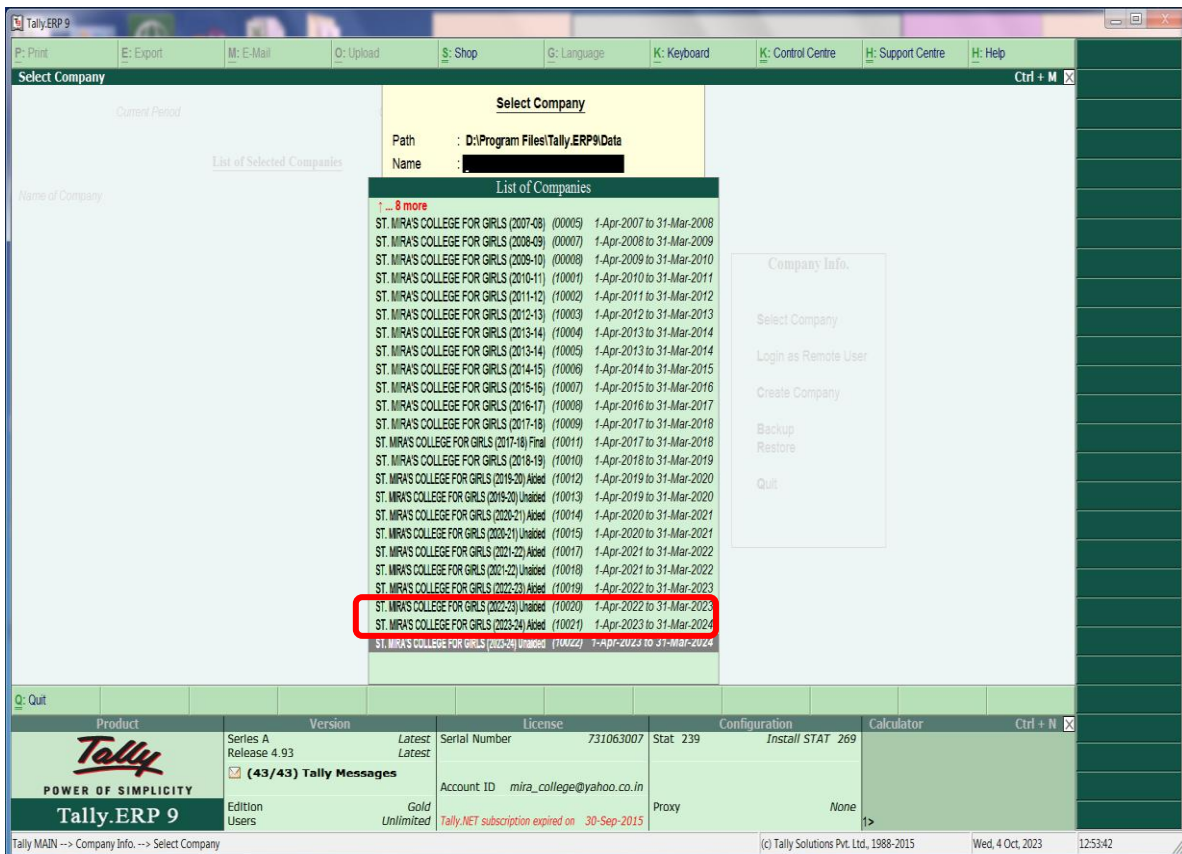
Tally.ERP 9

P: Print | E: Export | M: E-Mail | O: Upload | S: Shop | G: Language | K: Keyboard | K: Control Centre | H: Support Centre | H: Help

Select Company Ctrl + M

Current Period

List of Selected Companies

Name of Company

Select Company

Path : D:\Program Files\Tally.ERP9\Data
Name :

List of Companies

↑ ... 8 more
ST. MIRA'S COLLEGE FOR GIRLS (2007-08) (00005) 1-Apr-2007 to 31-Mar-2008
ST. MIRA'S COLLEGE FOR GIRLS (2008-09) (00007) 1-Apr-2008 to 31-Mar-2009
ST. MIRA'S COLLEGE FOR GIRLS (2009-10) (00008) 1-Apr-2009 to 31-Mar-2010
ST. MIRA'S COLLEGE FOR GIRLS (2010-11) (10001) 1-Apr-2010 to 31-Mar-2011
ST. MIRA'S COLLEGE FOR GIRLS (2011-12) (10002) 1-Apr-2011 to 31-Mar-2012
ST. MIRA'S COLLEGE FOR GIRLS (2012-13) (10003) 1-Apr-2012 to 31-Mar-2013
ST. MIRA'S COLLEGE FOR GIRLS (2013-14) (10004) 1-Apr-2013 to 31-Mar-2014
ST. MIRA'S COLLEGE FOR GIRLS (2013-14) (10005) 1-Apr-2013 to 31-Mar-2014
ST. MIRA'S COLLEGE FOR GIRLS (2014-15) (10006) 1-Apr-2014 to 31-Mar-2015
ST. MIRA'S COLLEGE FOR GIRLS (2015-16) (10007) 1-Apr-2015 to 31-Mar-2016
ST. MIRA'S COLLEGE FOR GIRLS (2016-17) (10008) 1-Apr-2016 to 31-Mar-2017
ST. MIRA'S COLLEGE FOR GIRLS (2017-18) (10009) 1-Apr-2017 to 31-Mar-2018
ST. MIRA'S COLLEGE FOR GIRLS (2017-18) Final (10011) 1-Apr-2017 to 31-Mar-2018
ST. MIRA'S COLLEGE FOR GIRLS (2018-19) (10010) 1-Apr-2018 to 31-Mar-2019
ST. MIRA'S COLLEGE FOR GIRLS (2019-20) Aided (10012) 1-Apr-2019 to 31-Mar-2020
ST. MIRA'S COLLEGE FOR GIRLS (2019-20) Unaided (10013) 1-Apr-2019 to 31-Mar-2020
ST. MIRA'S COLLEGE FOR GIRLS (2020-21) Aided (10014) 1-Apr-2020 to 31-Mar-2021
ST. MIRA'S COLLEGE FOR GIRLS (2020-21) Unaided (10015) 1-Apr-2020 to 31-Mar-2021
ST. MIRA'S COLLEGE FOR GIRLS (2021-22) Aided (10017) 1-Apr-2021 to 31-Mar-2022
ST. MIRA'S COLLEGE FOR GIRLS (2021-22) Unaided (10018) 1-Apr-2021 to 31-Mar-2022
ST. MIRA'S COLLEGE FOR GIRLS (2022-23) Aided (10019) 1-Apr-2022 to 31-Mar-2023
ST. MIRA'S COLLEGE FOR GIRLS (2022-23) Unaided (10020) 1-Apr-2022 to 31-Mar-2023
ST. MIRA'S COLLEGE FOR GIRLS (2023-24) Aided (10021) 1-Apr-2023 to 31-Mar-2024
ST. MIRA'S COLLEGE FOR GIRLS (2023-24) Unaided (10022) 1-Apr-2023 to 31-Mar-2024

Company Info.
Select Company
Login as Remote User
Create Company
Backup
Restore
Quit

Q: Quit

Product | Version | License | Configuration | Calculator Ctrl + N
Tally
POWER OF SIMPLICITY
Tally.ERP 9
Series A Latest
Release 4.93 Latest
(43/43) Tally Messages
Edition Gold
Users Unlimited
Serial Number 731063007
Account ID mira_college@yahoo.co.in
Tally.NET subscription expired on 30-Sep-2015
Stat 239 Install STAT 269
Proxy None
1>

Tally MAIN --> Company Info. --> Select Company | (c) Tally Solutions Pvt. Ltd., 1988-2015 | Wed, 4 Oct, 2023 | 12:53:42